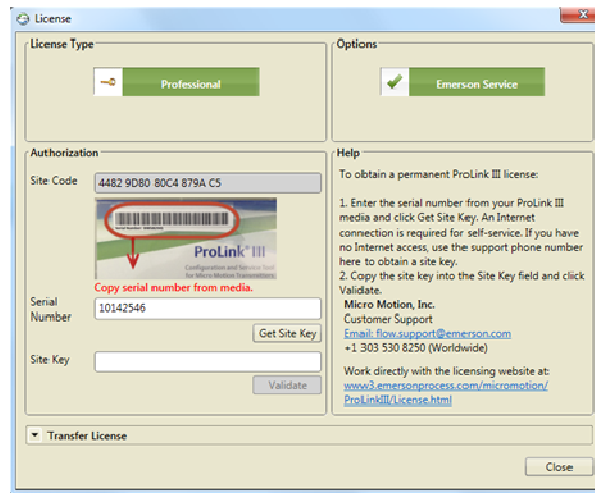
License

License Type

Professional

Options

Emerson Service

Authorization

Site Code 4482 9D80 80C4 879A C5

ProLink III

Configuration and Service Tool for Micro Motion Transmitters

Copy serial number from media.

Serial Number 10142546

Get Site Key

Site Key

Validate

Help

To obtain a permanent ProLink III license:

1. Enter the serial number from your ProLink III media and click Get Site Key. An Internet connection is required for self-service. If you have no Internet access, use the support phone number here to obtain a site key.
2. Copy the site key into the Site Key field and click Validate.

Micro Motion, Inc.
Customer Support
Email: flow.support@emerson.com
+1 303 530 8250 (Worldwide)

Work directly with the licensing website at:
www3.emersonprocess.com/micromotion/ProLinkIII/License.html

Transfer License

Close